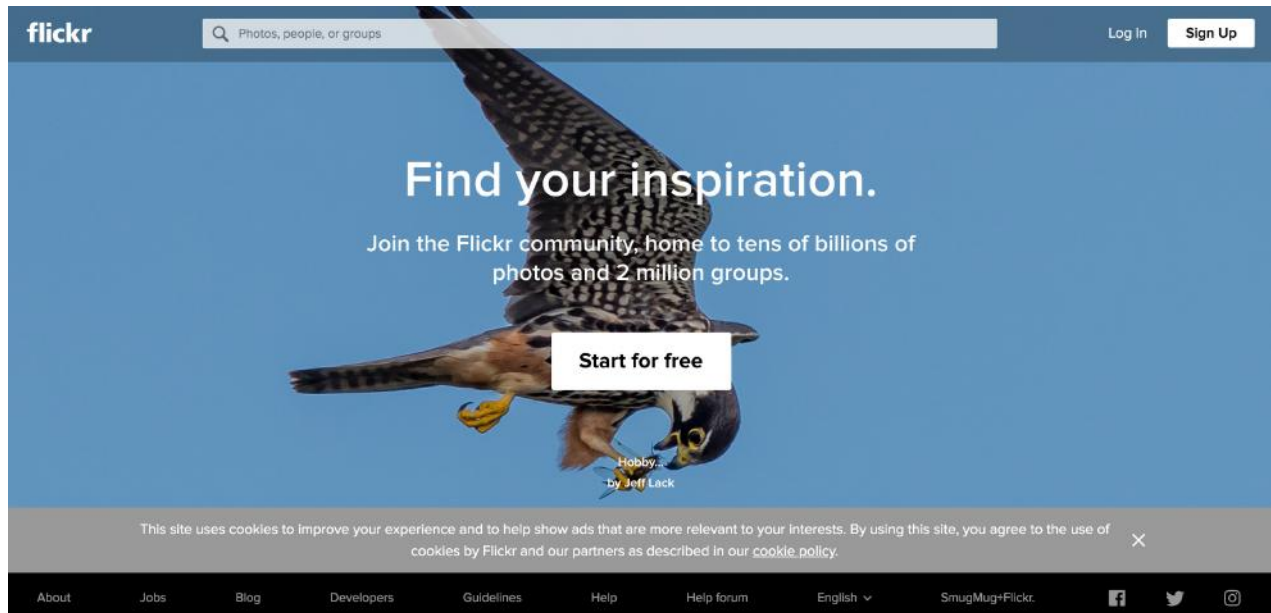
flickr

Photos, people, or groups

Log In

Sign Up

Find your inspiration.

Join the Flickr community, home to tens of billions of photos and 2 million groups.

Start for free

Hobby...
by Jeff Lack

This site uses cookies to improve your experience and to help show ads that are more relevant to your interests. By using this site, you agree to the use of cookies by Flickr and our partners as described in our cookie policy.

About Jobs Blog Developers Guidelines Help Help forum English SmugMug+Flickr.